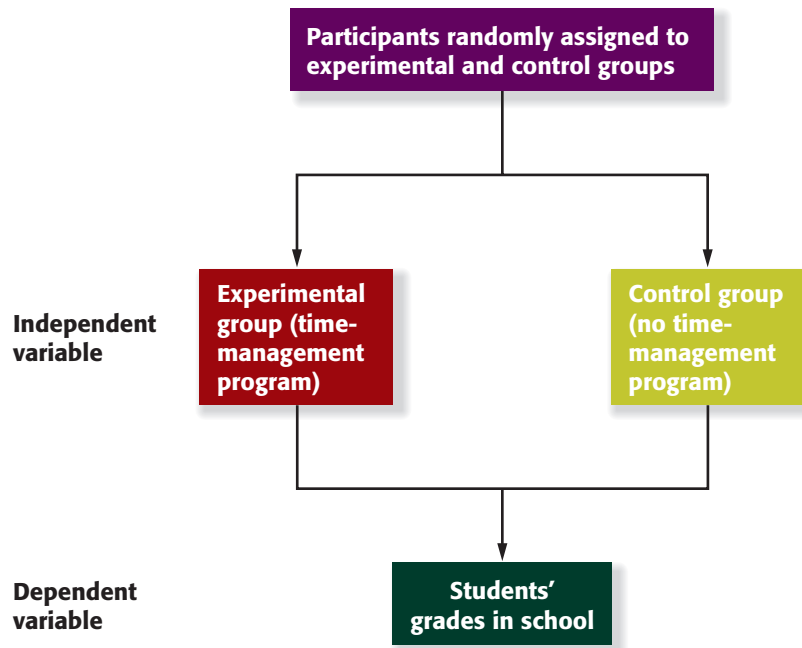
Participants randomly assigned to experimental and control groups

Independent variable

Experimental group (time-management program)

Control group (no time-management program)

Dependent variable

Students' grades in school